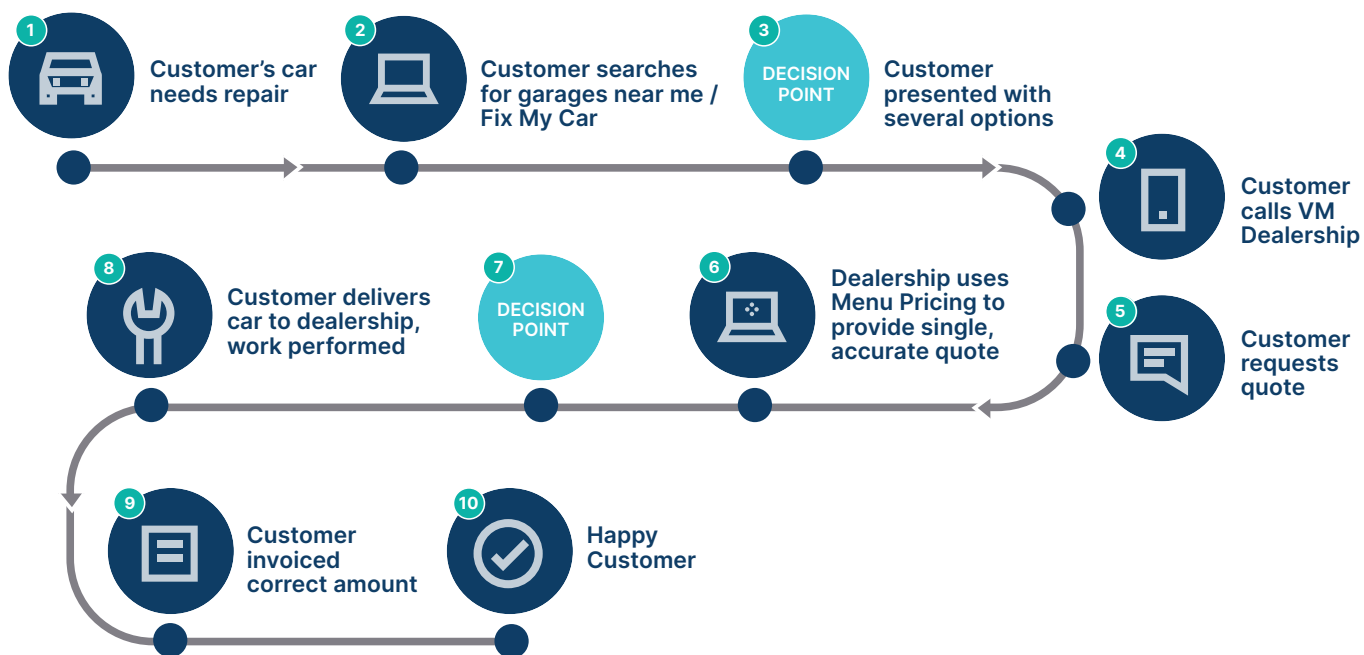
1
Customer's car needs repair

2
Customer searches for garages near me / Fix My Car

3
DECISION POINT
Customer presented with several options

4
Customer calls VM Dealership

5
Customer requests quote

6
Dealership uses Menu Pricing to provide single, accurate quote

7
DECISION POINT

8
Customer delivers car to dealership, work performed

9
Customer invoiced correct amount

10
Happy Customer